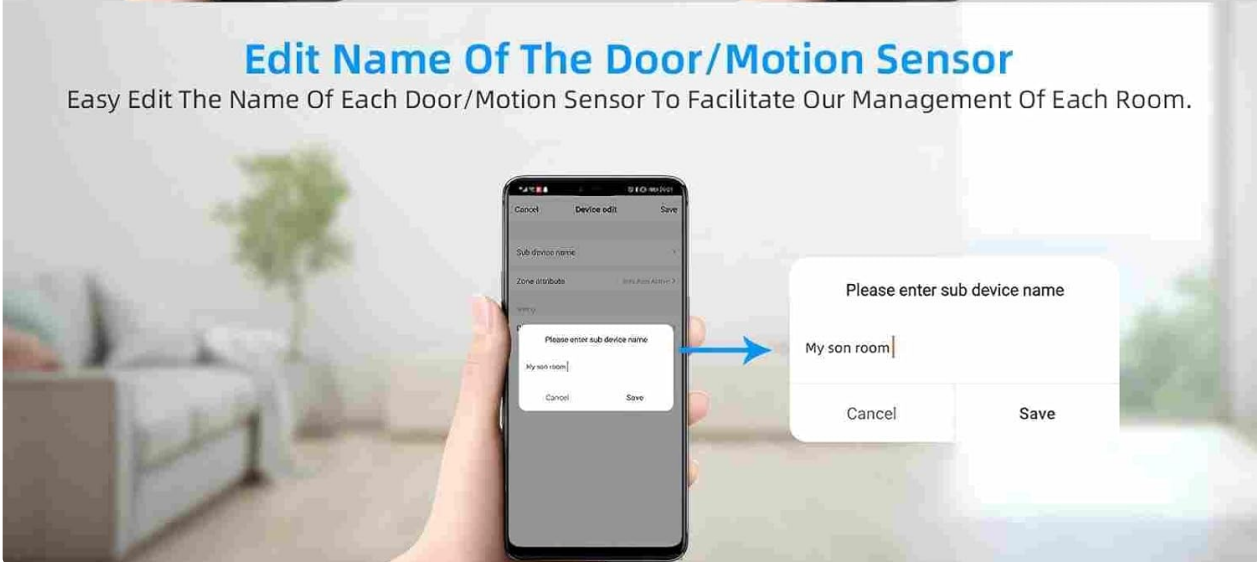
Edit Name Of The Door/Motion Sensor
Easy Edit The Name Of Each Door/Motion Sensor To Facilitate Our Management Of Each Room.

Cancel
Device edit
Save
Sub device name
Zone attribute
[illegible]
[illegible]
Please enter sub device name
My son room
Cancel
Save

Please enter sub device name
My son room
Cancel
Save